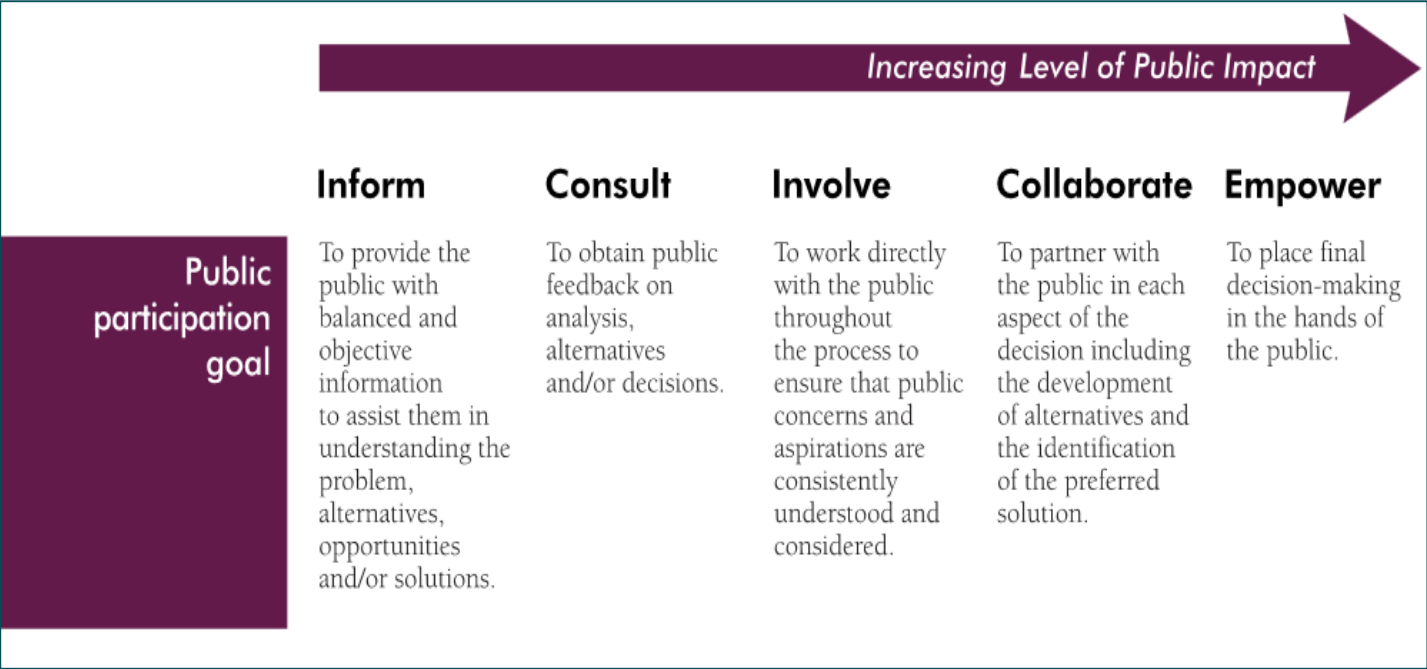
Increasing Level of Public Impact

| | Inform | Consult | Involve | Collaborate | Empower |
|---|---|---|---|---|---|
| Public participation goal | To provide the public with balanced and objective information to assist them in understanding the problem, alternatives, opportunities and/or solutions. | To obtain public feedback on analysis, alternatives and/or decisions. | To work directly with the public throughout the process to ensure that public concerns and aspirations are consistently understood and considered. | To partner with the public in each aspect of the decision including the development of alternatives and the identification of the preferred solution. | To place final decision-making in the hands of the public. |